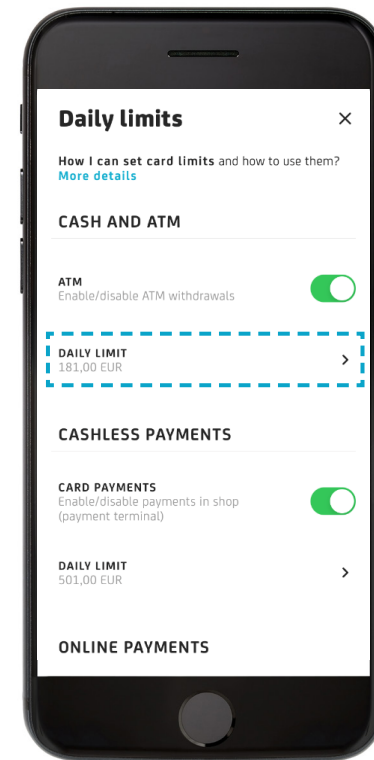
Daily limits ×

How I can set card limits and how to use them? More details

CASH AND ATM

ATM
Enable/disable ATM withdrawals

DAILY LIMIT
181,00 EUR >

CASHLESS PAYMENTS

CARD PAYMENTS
Enable/disable payments in shop (payment terminal)

DAILY LIMIT
501,00 EUR >

ONLINE PAYMENTS